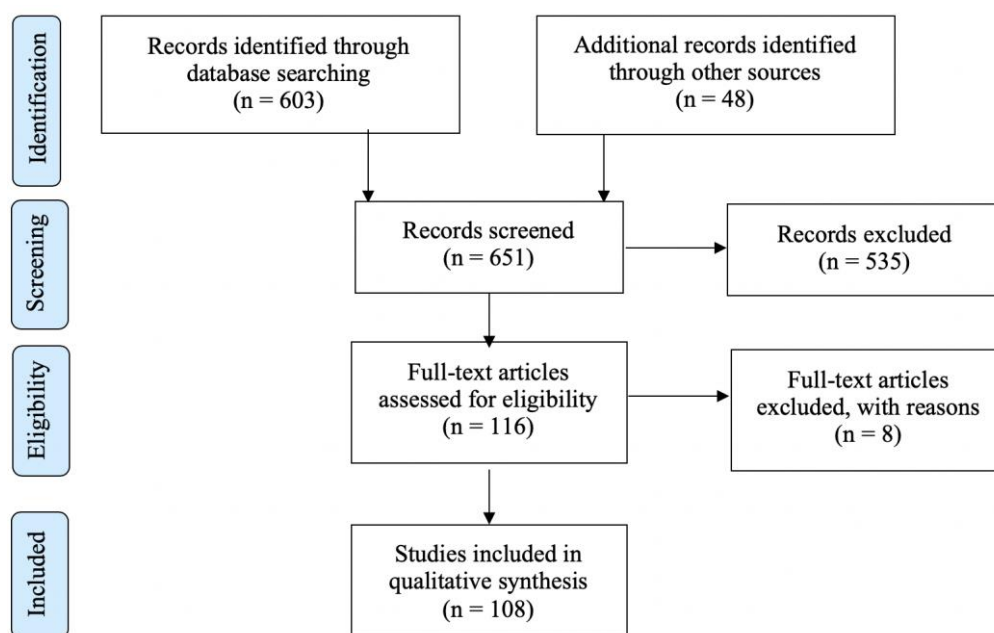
Identification

Records identified through database searching (n = 603)

Additional records identified through other sources (n = 48)

Screening

Records screened (n = 651)

Records excluded (n = 535)

Eligibility

Full-text articles assessed for eligibility (n = 116)

Full-text articles excluded, with reasons (n = 8)

Included

Studies included in qualitative synthesis (n = 108)